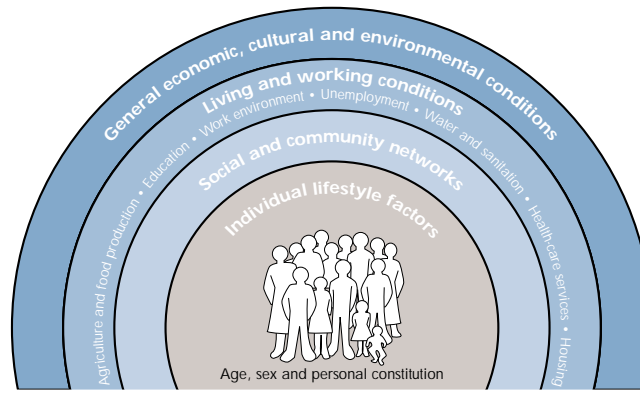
General economic, cultural and environmental conditions

Living and working conditions

Agriculture and food production • Education • Work environment • Unemployment • Water and sanitation • Health-care services • Housing

Social and community networks

Individual lifestyle factors

Age, sex and personal constitution